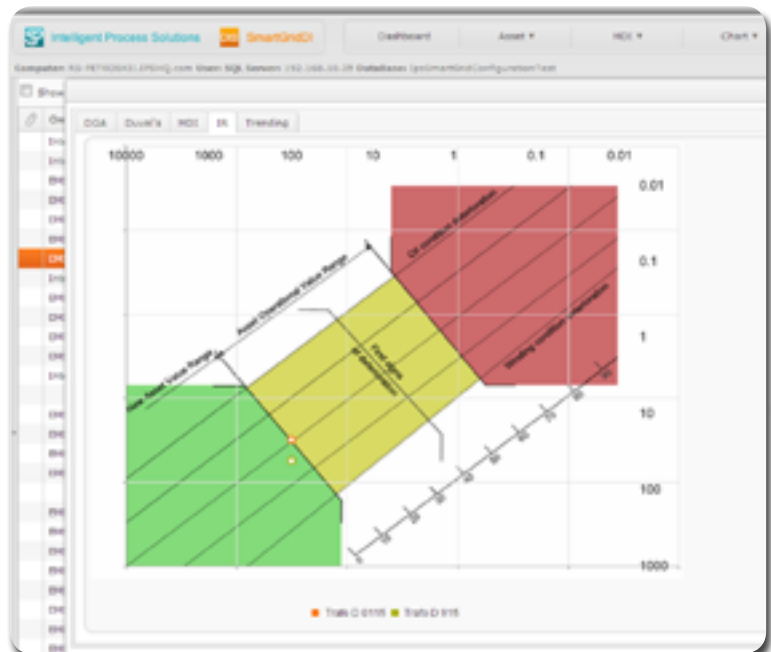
Intelligent Process Solutions SmartGridOi Dashboard Asset ▾ HOI ▾ Chart ▾

Computer: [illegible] User: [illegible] Server: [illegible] Database: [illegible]

Show

DGA Duval's HOI IR Trending

10000 1000 100 10 1 0.1 0.01

0.01
0.1
1
10
100
1000

Oil condition deterioration

Asset Conditional Value Range

First signs of deterioration

Winding condition deterioration

New Asset Value Range

Trafo D 0115 Trafo D 915